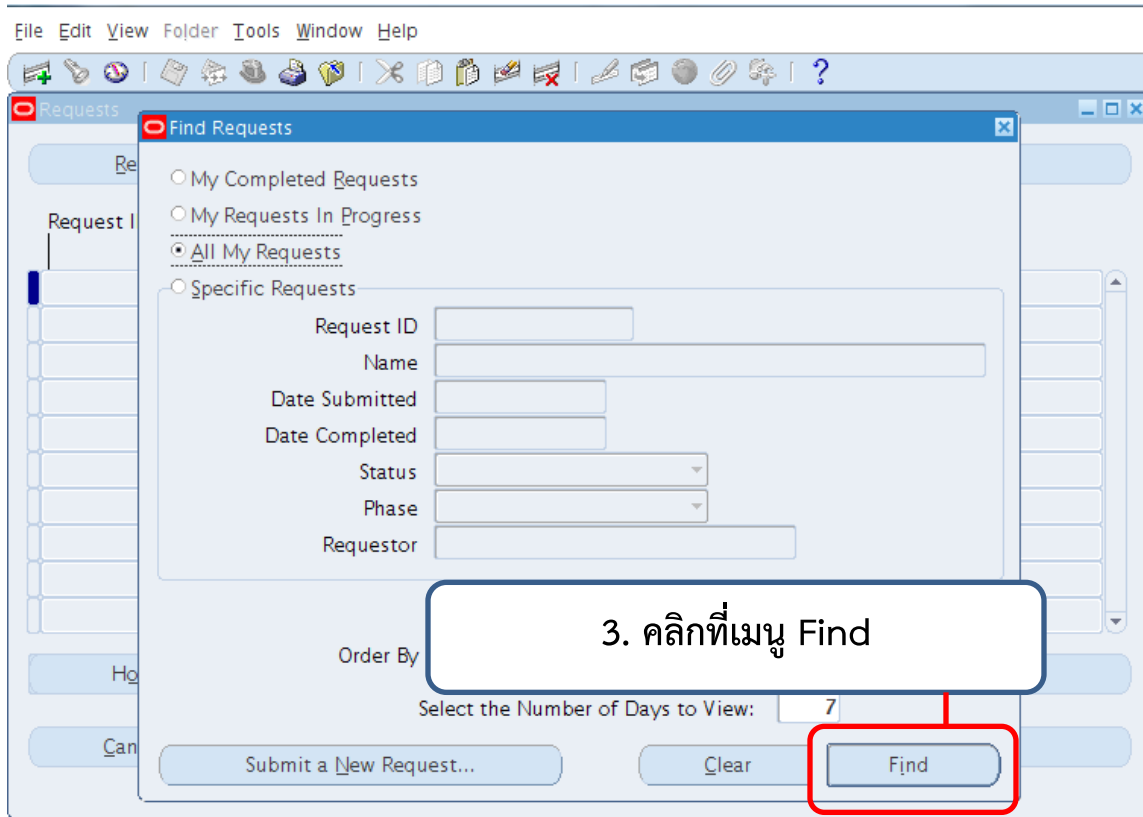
File Edit View Folder Tools Window Help

Requests

Re

Request I

Ho

Can

Find Requests

My Completed Requests
My Requests In Progress
All My Requests
Specific Requests

Request ID
Name
Date Submitted
Date Completed
Status
Phase
Requestor

Order By

3. คลิกที่เมนู Find

Select the Number of Days to View: 7

Submit a New Request...
Clear
Find